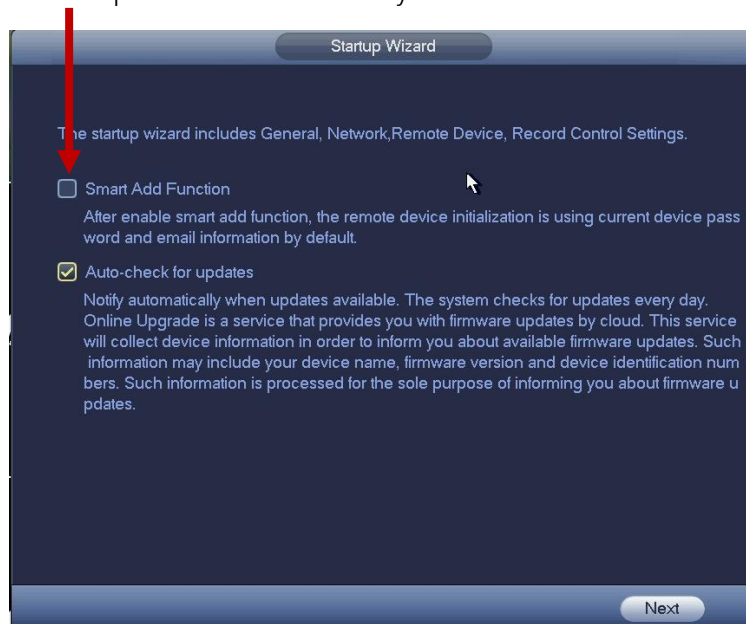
Startup Wizard

The startup wizard includes General, Network,Remote Device, Record Control Settings.

Smart Add Function

After enable smart add function, the remote device initialization is using current device pass word and email information by default.

Auto-check for updates

Notify automatically when updates available. The system checks for updates every day. Online Upgrade is a service that provides you with firmware updates by cloud. This service will collect device information in order to inform you about available firmware updates. Such information may include your device name, firmware version and device identification num bers. Such information is processed for the sole purpose of informing you about firmware u pdates.

Next